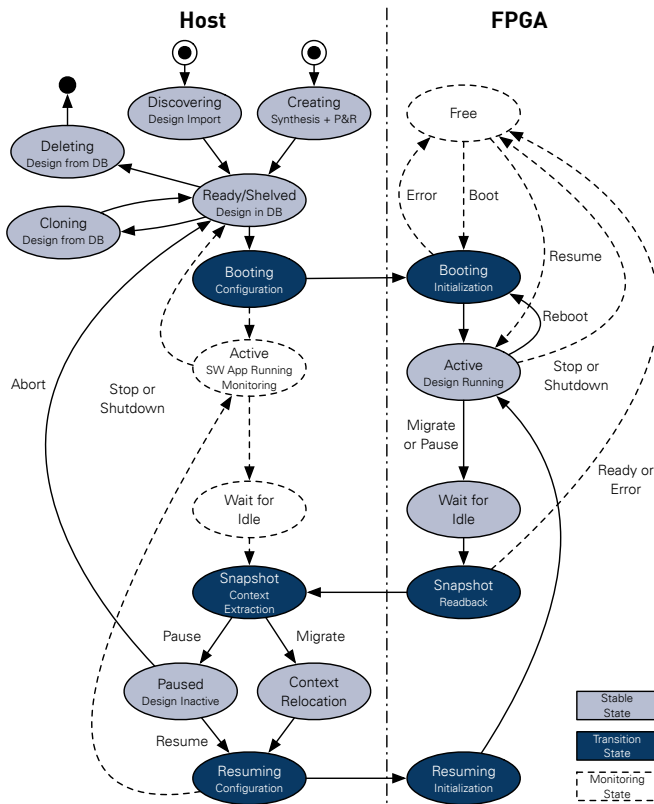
Host

FPGA

Discovering
Design Import

Creating
Synthesis + P&R

Deleting
Design from DB

Ready/Shelved
Design in DB

Cloning
Design from DB

Booting
Configuration

Active
SW App Running
Monitoring

Wait for
Idle

Snapshot
Context
Extraction

Pause

Migrate

Paused
Design Inactive

Context
Relocation

Resume

Resuming
Configuration

Abort

Stop or
Shutdown

Free

Error

Boot

Resume

Booting
Initialization

Reboot

Active
Design Running

Stop or
Shutdown

Migrate
or Pause

Wait for
Idle

Ready or
Error

Snapshot
Readback

Resuming
Initialization

Stable
State

Transition
State

Monitoring
State